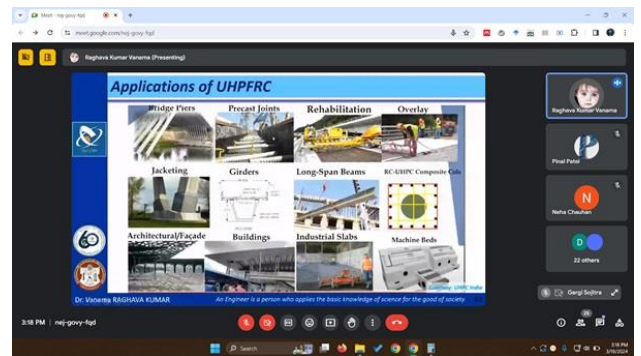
Meet - nej-govy-fqd

meet.google.com/nej-govy-fqd

Raghava Kumar Vanama (Presenting)

Applications of UHPFRC

Bridge Piers

Precast Joints

Rehabilitation

Overlay

Jacketing

Girders

Long-Span Beams

RC-UHPC Composite Cols

Architectural/Façade

Buildings

Industrial Slabs

Machine Beds

Courtesy: UHPC India

Dr. Vanama RAGHAVA KUMAR

An Engineer is a person who applies the basic knowledge of science for the good of society.

Raghava Kumar Vanama

Pinal Patel

N

Neha Chauhan

D

22 others

Gargi Sojitra

3:18 PM | nej-govy-fqd

Search

3:18 PM
3/19/2024